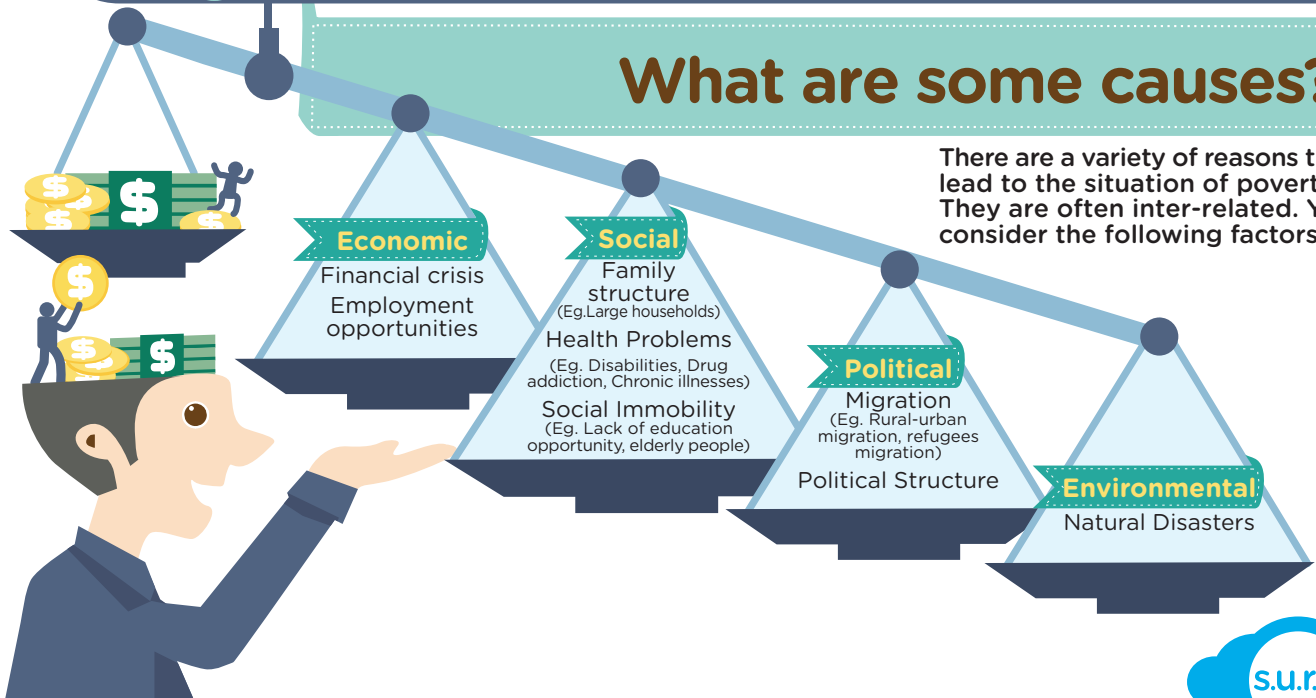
What are some causes?

There are a variety of reasons t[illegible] lead to the situation of povert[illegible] They are often inter-related. Y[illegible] consider the following factors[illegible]

Economic
Financial crisis
Employment opportunities

Social
Family structure
(Eg.Large households)
Health Problems
(Eg. Disabilities, Drug addiction, Chronic illnesses)
Social Immobility
(Eg. Lack of education opportunity, elderly people)

Political
Migration
(Eg. Rural-urban migration, refugees migration)
Political Structure

Environmental
Natural Disasters

s.u.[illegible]